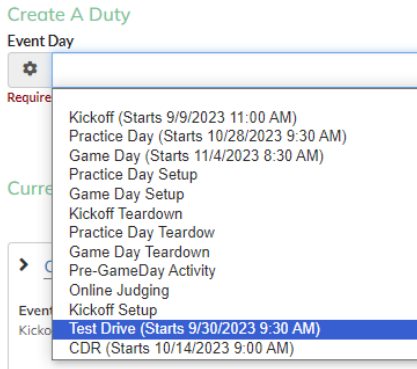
Create A Duty
Event Day

Require

Curre

C

Event
Kicko

Kickoff (Starts 9/9/2023 11:00 AM)
Practice Day (Starts 10/28/2023 9:30 AM)
Game Day (Starts 11/4/2023 8:30 AM)
Practice Day Setup
Game Day Setup
Kickoff Teardown
Practice Day Teardow
Game Day Teardown
Pre-GameDay Activity
Online Judging
Kickoff Setup
Test Drive (Starts 9/30/2023 9:30 AM)
CDR (Starts 10/14/2023 9:00 AM)